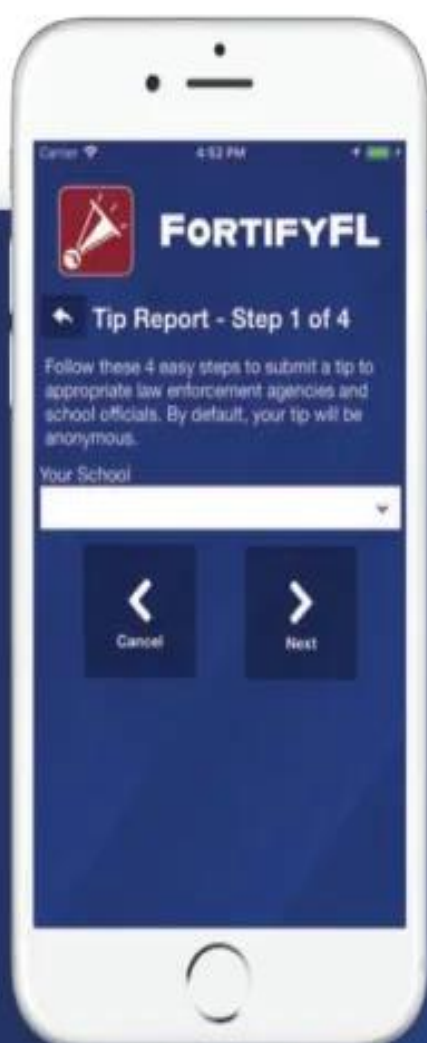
Carrier

4:52 PM

FORTIFYFL

Tip Report - Step 1 of 4

Follow these 4 easy steps to submit a tip to appropriate law enforcement agencies and school officials. By default, your tip will be anonymous.

Your School

Cancel

Next